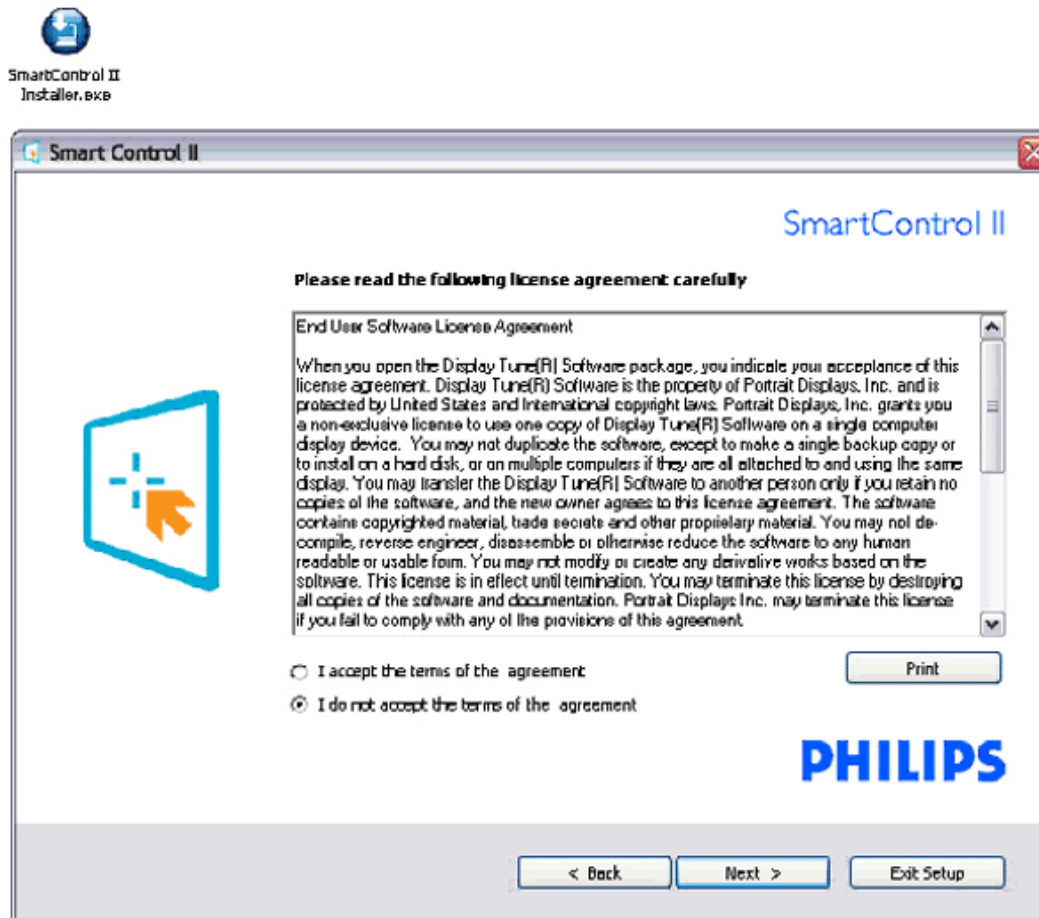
SmartControl II Installer.exe

Smart Control II

SmartControl II

Please read the following license agreement carefully

End User Software License Agreement

When you open the Display Tune(R) Software package, you indicate your acceptance of this license agreement. Display Tune(R) Software is the property of Portrait Displays, Inc. and is protected by United States and International copyright laws. Portrait Displays, Inc. grants you a non-exclusive license to use one copy of Display Tune(R) Software on a single computer display device. You may not duplicate the software, except to make a single backup copy or to install on a hard disk, or on multiple computers if they are all attached to and using the same display. You may transfer the Display Tune(R) Software to another person only if you retain no copies of the software, and the new owner agrees to this license agreement. The software contains copyrighted material, trade secrets and other proprietary material. You may not decompile, reverse engineer, disassemble or otherwise reduce the software to any human readable or usable form. You may not modify or create any derivative works based on the software. This license is in effect until termination. You may terminate this license by destroying all copies of the software and documentation. Portrait Displays Inc. may terminate this license if you fail to comply with any of the provisions of this agreement.

I accept the terms of the agreement

I do not accept the terms of the agreement

Print

PHILIPS

< Back

Next >

Exit Setup